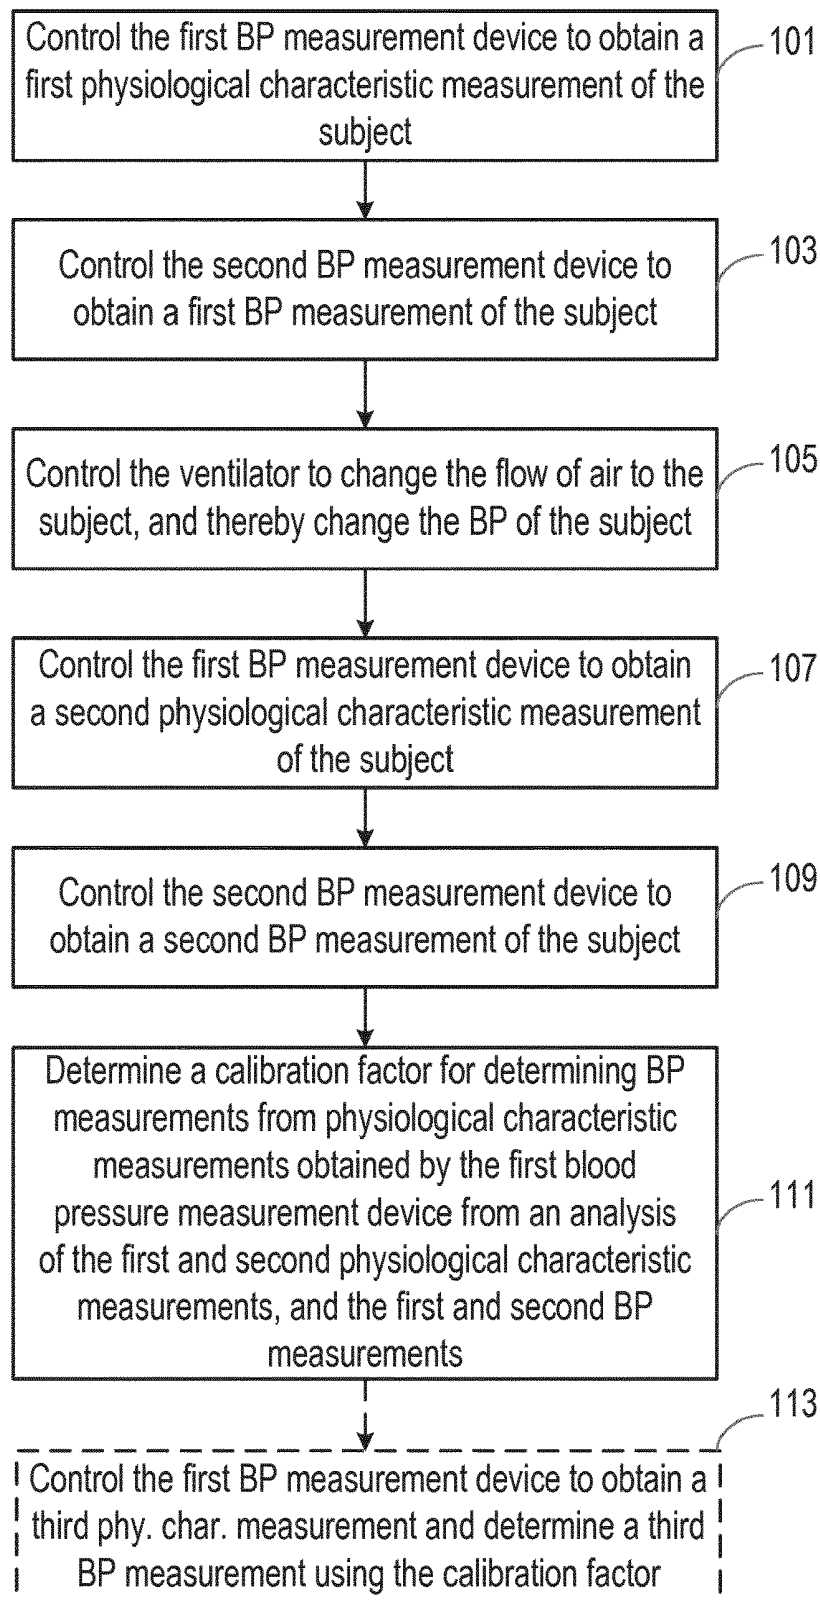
Control the first BP measurement device to obtain a first physiological characteristic measurement of the subject

101

Control the second BP measurement device to obtain a first BP measurement of the subject

103

Control the ventilator to change the flow of air to the subject, and thereby change the BP of the subject

105

Control the first BP measurement device to obtain a second physiological characteristic measurement of the subject

107

Control the second BP measurement device to obtain a second BP measurement of the subject

109

Determine a calibration factor for determining BP measurements from physiological characteristic measurements obtained by the first blood pressure measurement device from an analysis of the first and second physiological characteristic measurements, and the first and second BP measurements

111

113

Control the first BP measurement device to obtain a third phy. char. measurement and determine a third BP measurement using the calibration factor